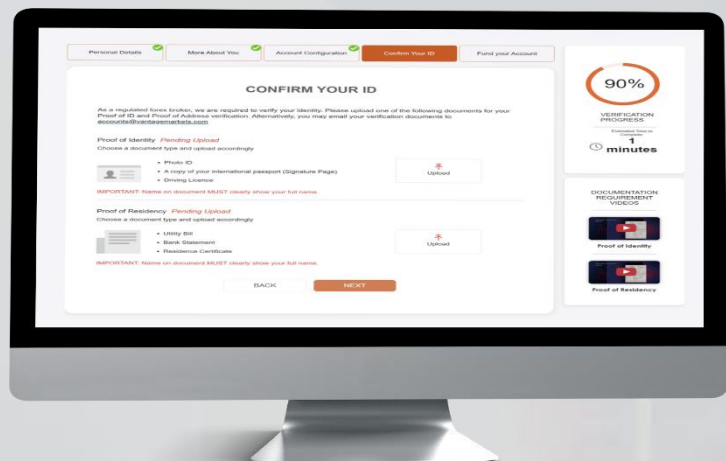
Personal Details

More About You

Account Configuration

Confirm Your ID

Fund your Account

CONFIRM YOUR ID

As a regulated forex broker, we are required to verify your identity. Please upload one of the following documents for your Proof of ID and Proof of Address verification. Alternatively, you may email your verification documents to accounts@vantagemarkets.com

Proof of Identity Pending Upload
Choose a document type and upload accordingly

• Photo ID
• A copy of your international passport (Signature Page)
• Driving Licence

Upload

IMPORTANT: Name on document MUST clearly show your full name.

Proof of Residency Pending Upload
Choose a document type and upload accordingly

• Utility Bill
• Bank Statement
• Residence Certificate

Upload

IMPORTANT: Name on document MUST clearly show your full name.

BACK

NEXT

90%

VERIFICATION PROGRESS

Estimated Time to Complete:

1 minutes

DOCUMENTATION REQUIREMENT VIDEOS

Proof of Identity

Proof of Residency